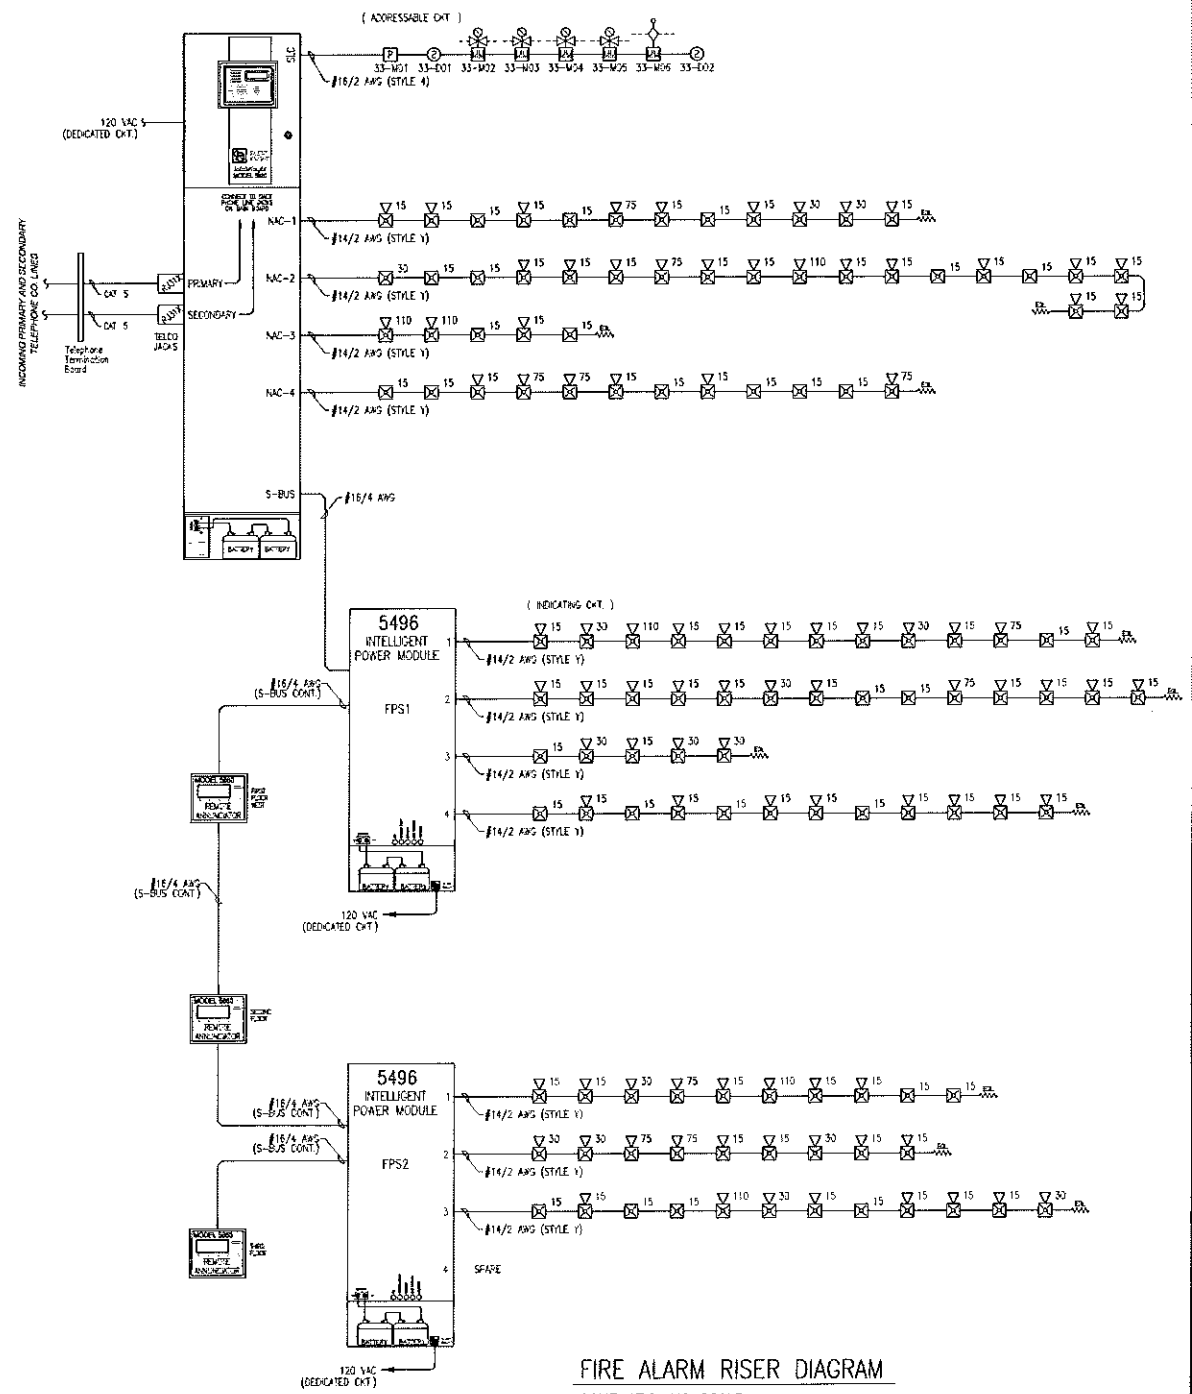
( ADDRESSABLE CKT )

SLC

#16/2 AWG (STYLE 4)

P 33-M01 2 33-D01 33-M02 33-M03 33-M04 33-M05 33-M06 2 33-D02

120 VAC (DEDICATED CKT.)

CONNECT TO ONCE PHONE LINE JACKS ON MAIN BOARD

NAC-1 #14/2 AWG (STYLE Y)

15 15 15 15 15 75 15 15 15 30 30 15 EOL

NAC-2 #14/2 AWG (STYLE Y)

30 15 15 15 15 15 75 15 15 110 15 15 15 15 15 15 15 15 15 EOL

NAC-3 #14/2 AWG (STYLE Y)

110 110 15 15 15 EOL

NAC-4 #14/2 AWG (STYLE Y)

15 15 15 75 75 15 15 15 15 15 15 75 EOL

INCOMING PRIMARY AND SECONDARY TELEPHONE CO. LINES

CAT 5

CAT 5

Telephone Termination Board

TELCO JACKS

PRIMARY

SECONDARY

S-BUS #16/4 AWG

BATTERY BATTERY

5496 INTELLIGENT POWER MODULE

FPS1

( INDICATING CKT. )

1 #14/2 AWG (STYLE Y)

15 30 110 15 15 15 15 15 30 15 75 15 15 EOL

2 #14/2 AWG (STYLE Y)

15 15 15 15 15 30 15 15 15 75 15 15 15 15 EOL

3 #14/2 AWG (STYLE Y)

15 30 15 30 30 EOL

4 #14/2 AWG (STYLE Y)

15 15 15 15 15 15 15 15 15 15 15 15 EOL

#16/4 AWG (S-BUS CONT.)

MODEL 5860 REMOTE ANNUNCIATOR

#16/4 AWG (S-BUS CONT.)

120 VAC (DEDICATED CKT.)

MODEL 5860 REMOTE ANNUNCIATOR SECOND FLOOR

5496 INTELLIGENT POWER MODULE

FPS2

#16/4 AWG (S-BUS CONT.)

#16/4 AWG (S-BUS CONT.)

1 #14/2 AWG (STYLE Y)

15 15 30 75 15 110 15 15 15 15 EOL

2 #14/2 AWG (STYLE Y)

30 30 75 75 15 15 30 15 15 EOL

3 #14/2 AWG (STYLE Y)

15 15 15 15 110 30 15 15 15 15 15 30 EOL

4 SPARE

MODEL 5860 REMOTE ANNUNCIATOR

BATTERY BATTERY

120 VAC (DEDICATED CKT.)

FIRE ALARM RISER DIAGRAM